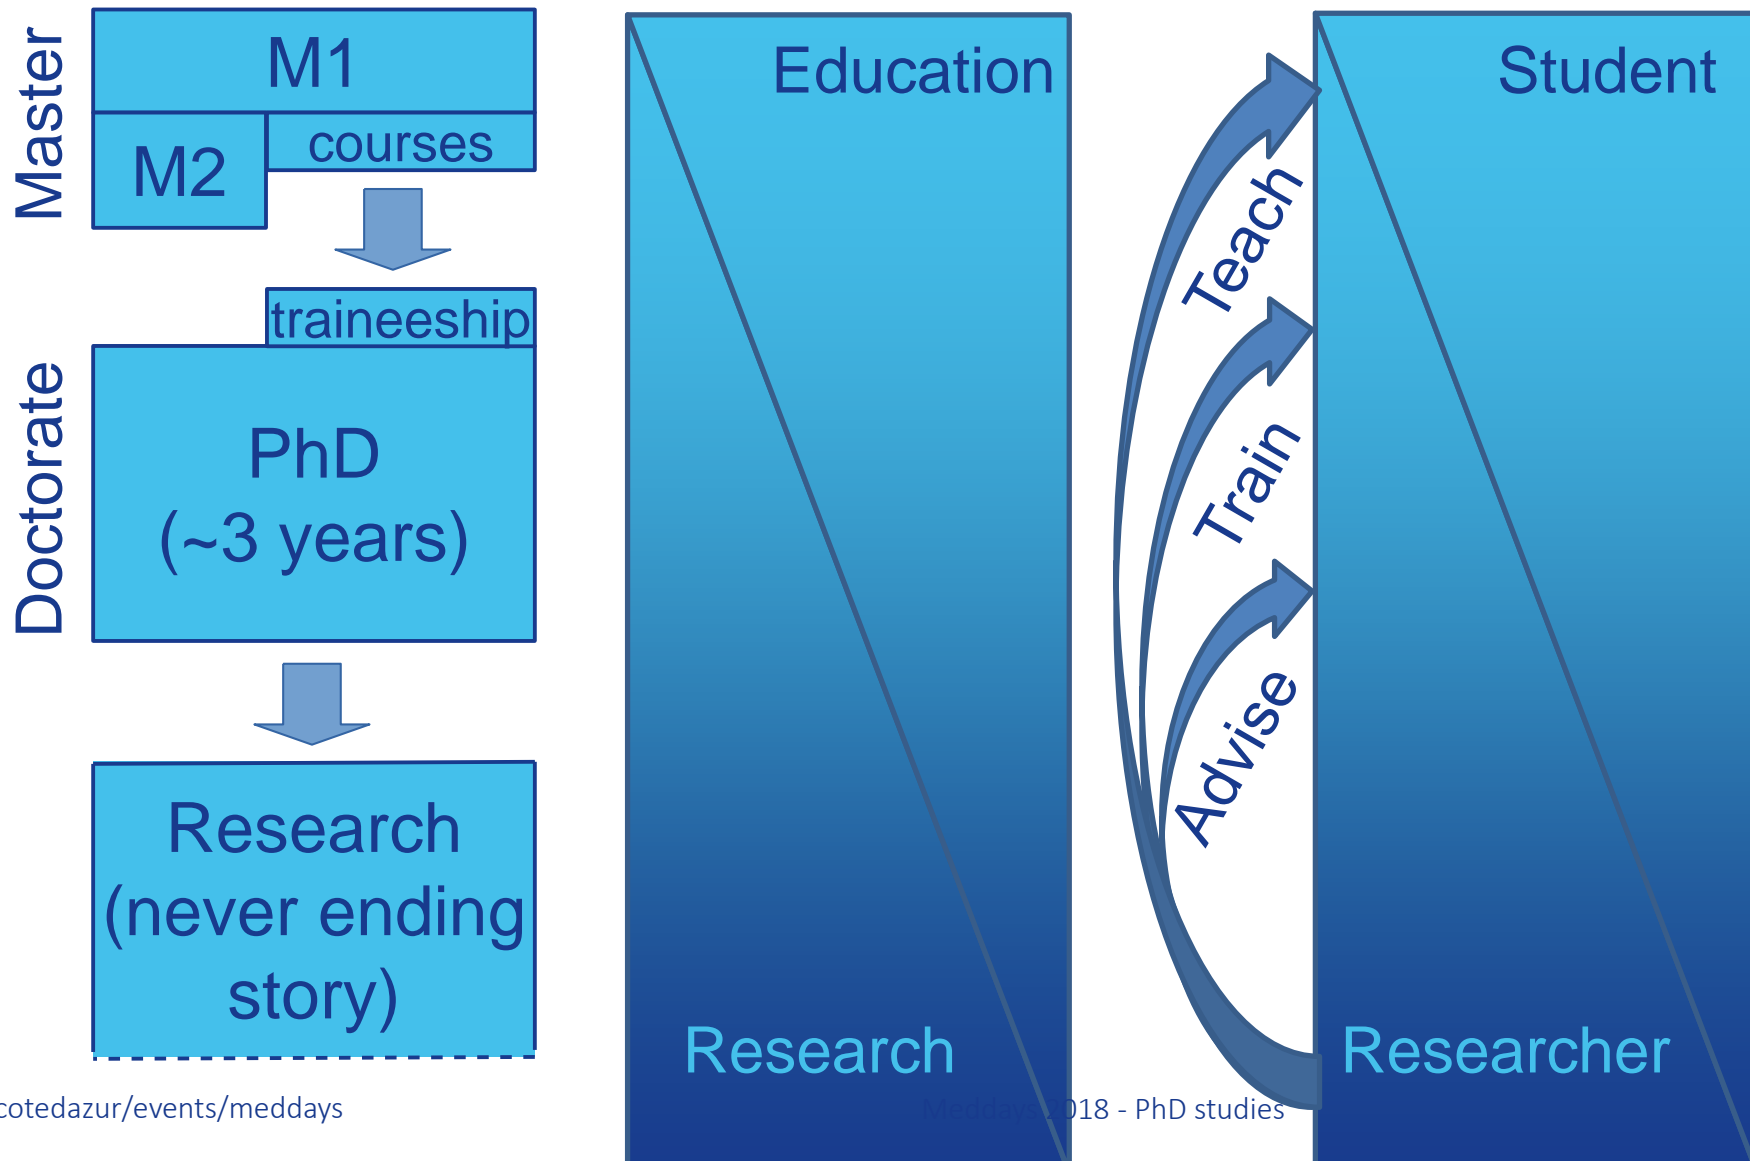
Master

M1

M2

courses

traineeship

Doctorate

PhD (~3 years)

Research (never ending story)

Education

Research

Teach

Train

Advise

Student

Researcher

cotedazur/events/meddays

Meddays 2018 - PhD studies